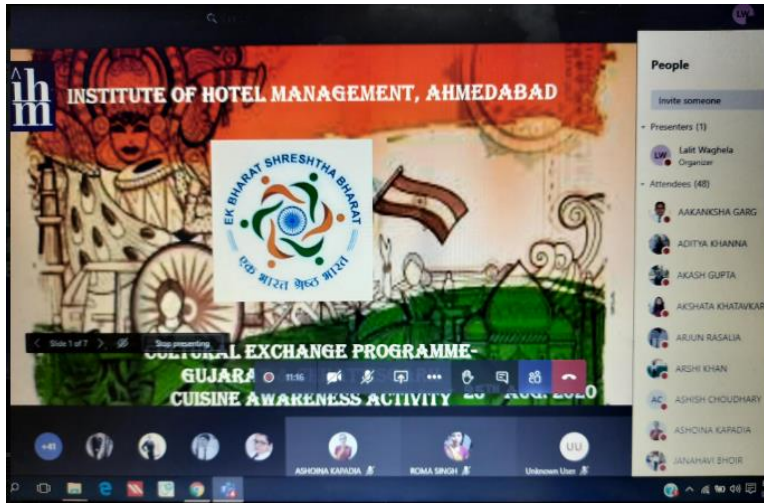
ihm INSTITUTE OF HOTEL MANAGEMENT, AHMEDABAD

EK BHARAT SHRESHTHA BHARAT
एक भारत श्रेष्ठ भारत

Slide 1 of 7
Stop presenting

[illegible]ULTURAL EXCHANGE PROGRAMME-
GUJARA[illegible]
CUISINE AWARENESS ACTIVITY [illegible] AUG. 2020

11:16

+43

ASHOINA KAPADIA
ROMA SINGH
UU
Unknown User

People
Invite someone
Presenters (1)
LW Lalit Waghela
Organizer
Attendees (48)
AAKANKSHA GARG
ADITYA KHANNA
AKASH GUPTA
AKSHATA KHATAVKAR
ARJUN RASALIA
ARSHI KHAN
AC ASHISH CHOUDHARY
ASHOINA KAPADIA
JANAHAVI BHOIR